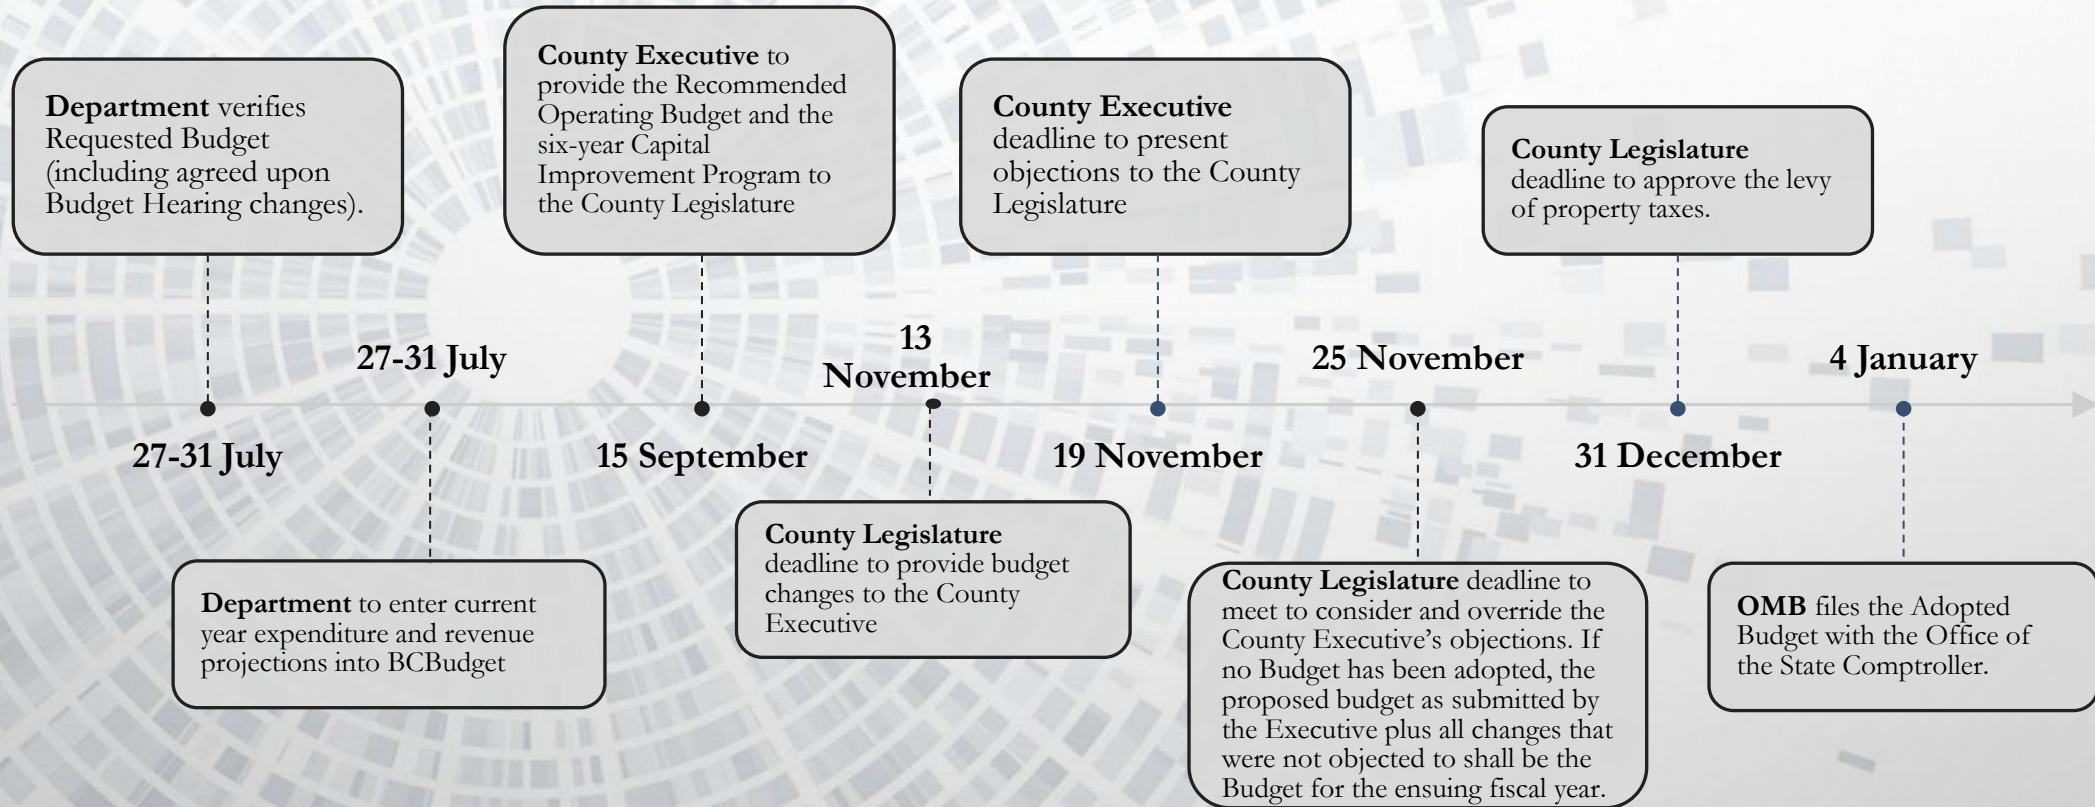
**Department** verifies Requested Budget (including agreed upon Budget Hearing changes).

27-31 July

**Department** to enter current year expenditure and revenue projections into BCBudget

27-31 July

**County Executive** to provide the Recommended Operating Budget and the six-year Capital Improvement Program to the County Legislature

15 September

13 November

**County Legislature** deadline to provide budget changes to the County Executive

**County Executive** deadline to present objections to the County Legislature

19 November

25 November

**County Legislature** deadline to meet to consider and override the County Executive's objections. If no Budget has been adopted, the proposed budget as submitted by the Executive plus all changes that were not objected to shall be the Budget for the ensuing fiscal year.

**County Legislature** deadline to approve the levy of property taxes.

31 December

4 January

**OMB** files the Adopted Budget with the Office of the State Comptroller.